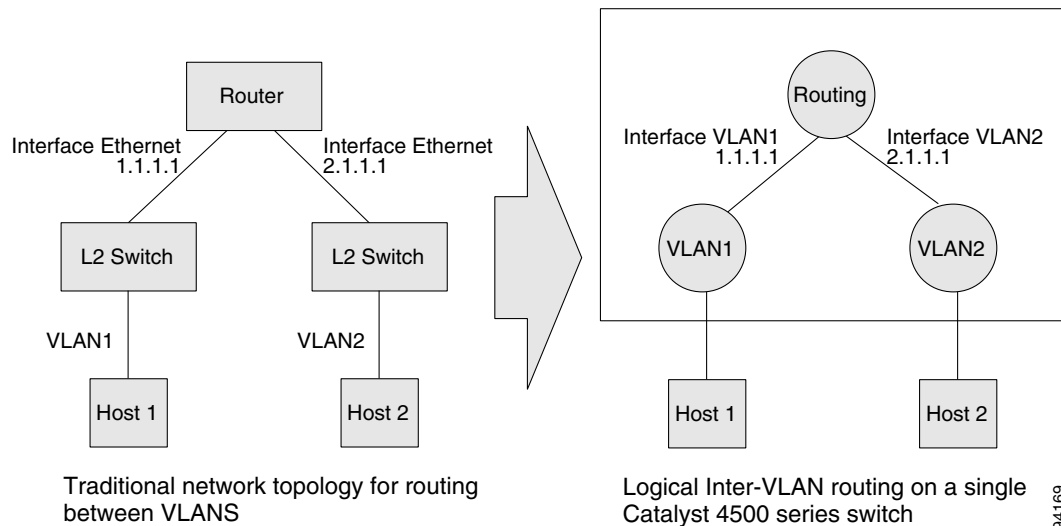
Router

Interface Ethernet 1.1.1.1

Interface Ethernet 2.1.1.1

L2 Switch

L2 Switch

VLAN1

VLAN2

Host 1

Host 2

Traditional network topology for routing between VLANS

Routing

Interface VLAN1 1.1.1.1

Interface VLAN2 2.1.1.1

VLAN1

VLAN2

Host 1

Host 2

Logical Inter-VLAN routing on a single Catalyst 4500 series switch

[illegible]4169